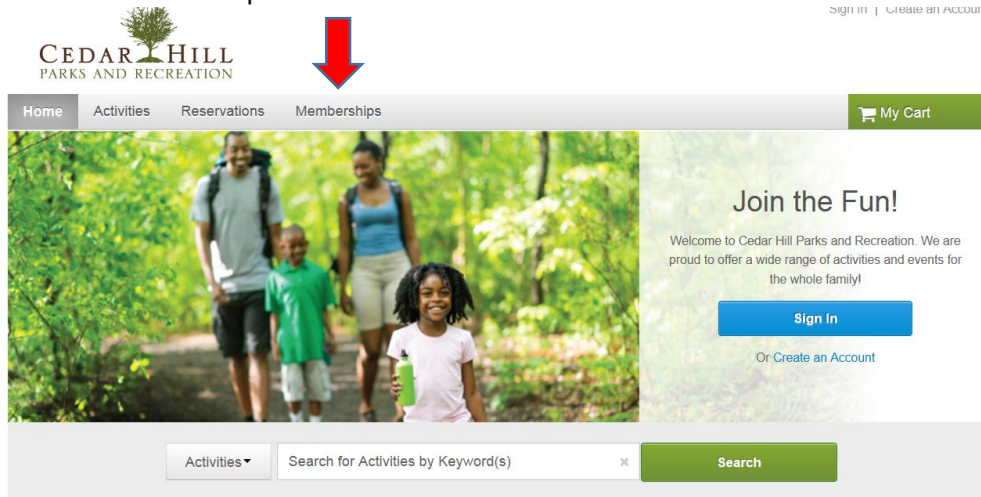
Sign In | Create an Accou

CEDAR HILL
PARKS AND RECREATION

Home Activities Reservations Memberships

My Cart

Join the Fun!

Welcome to Cedar Hill Parks and Recreation. We are proud to offer a wide range of activities and events for the whole family!

Sign In

Or Create an Account

Activities

Search for Activities by Keyword(s)

Search